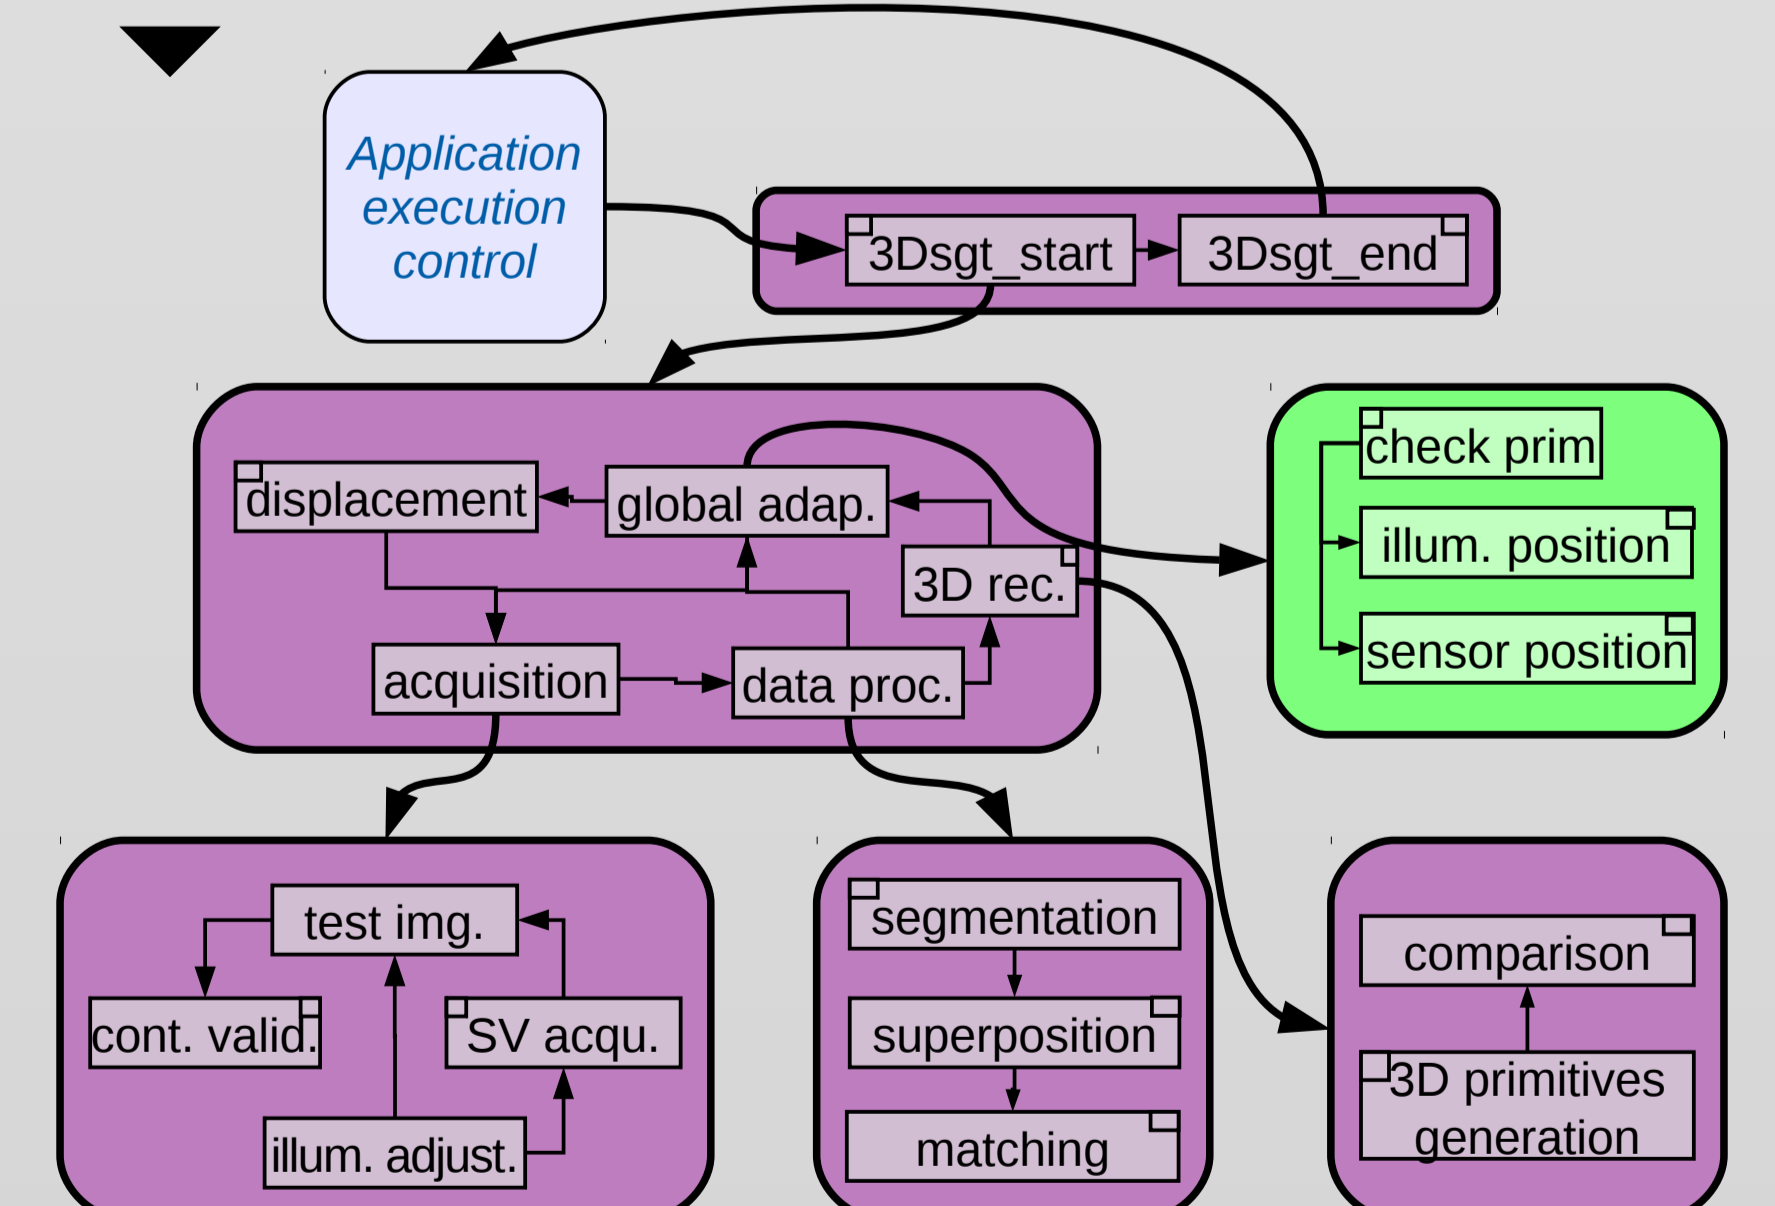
Application execution control

3Dsgt_start

3Dsgt_end

displacement

global adap.

3D rec.

acquisition

data proc.

check prim

illum. position

sensor position

test img.

cont. valid.

SV acqu.

illum. adjust.

segmentation

superposition

matching

comparison

3D primitives generation